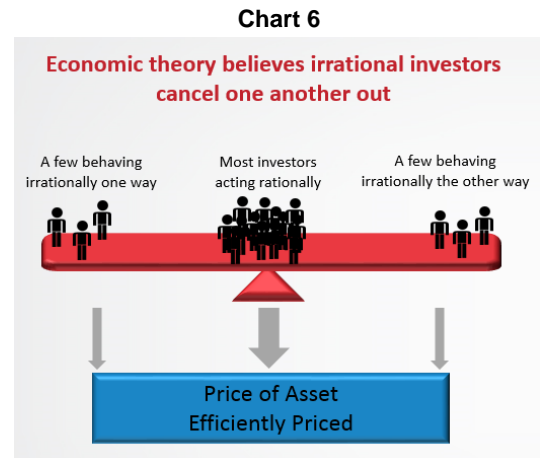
Chart 6

Economic theory believes irrational investors cancel one another out

A few behaving irrationally one way

Most investors acting rationally

A few behaving irrationally the other way

Price of Asset
Efficiently Priced